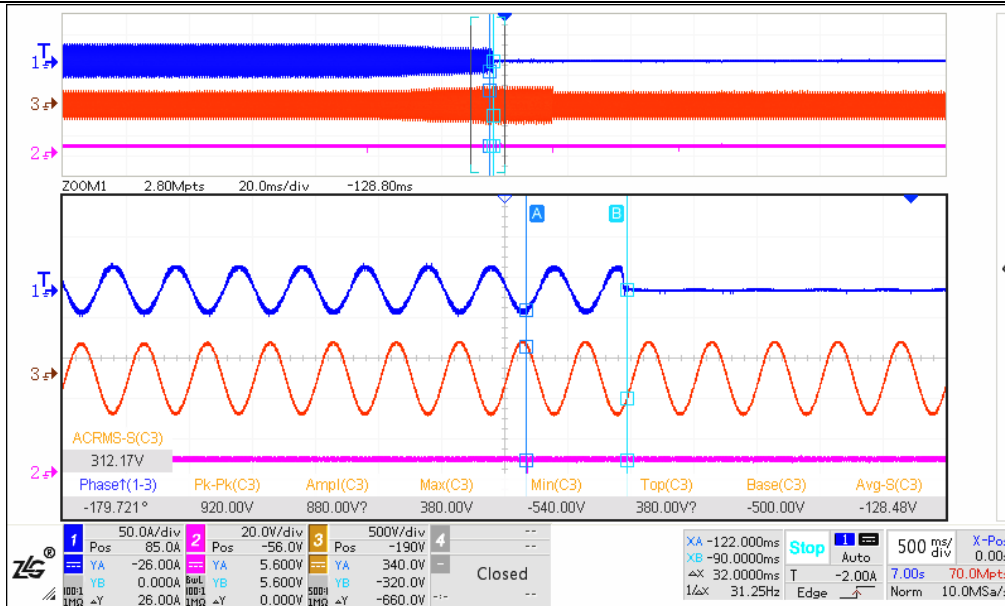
T
1
3
2

ZOOM1 2.80Mpts 20.0ms/div -128.80ms

A B

T
1
3
2

ACRMS-S(C3)
312.17V

| Phase1(1-3) | Pk-Pk(C3) | Ampl(C3) | Max(C3) | Min(C3) | Top(C3) | Base(C3) | Avg-S(C3) |
|---|---|---|---|---|---|---|---|
| -179.721° | 920.00V | 880.00V? | 380.00V | -540.00V | 380.00V? | -500.00V | -128.48V |

1 50.0A/div
Pos 85.0A
YA -26.00A
YB 0.000A
100:1 1MΩ ΔY 26.00A

2 20.0V/div
Pos -56.0V
YA 5.600V
BwL 100:1 YB 5.600V
1MΩ ΔY 0.000V

3 500V/div
Pos -190V
YA 340.0V
YB -320.0V
500:1 1MΩ ΔY -660.0V

4 --
--
--
Closed
--

XA -122.000ms
XB -90.0000ms
ΔX 32.0000ms
1/ΔX 31.25Hz

Stop
1 Auto
T -2.00A
Edge

500 ms/div
7.00s 70.0Mpts
Norm 10.0MSa/s

X-Pos
0.00